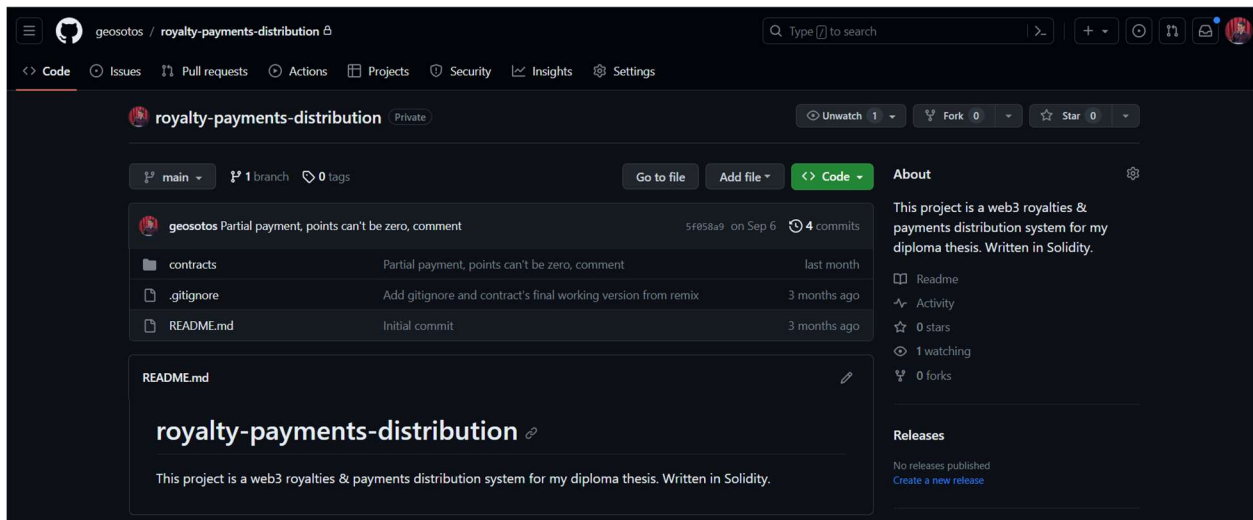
geosotos / royalty-payments-distribution

Type / to search

Code Issues Pull requests Actions Projects Security Insights Settings

royalty-payments-distribution Private

Unwatch 1 Fork 0 Star 0

main 1 branch 0 tags

Go to file Add file Code

geosotos Partial payment, points can't be zero, comment 5f058a9 on Sep 6 4 commits

| contracts | Partial payment, points can't be zero, comment | last month |
|---|---|---|
| .gitignore | Add gitignore and contract's final working version from remix | 3 months ago |
| README.md | Initial commit | 3 months ago |

README.md

royalty-payments-distribution

This project is a web3 royalties & payments distribution system for my diploma thesis. Written in Solidity.

About

This project is a web3 royalties & payments distribution system for my diploma thesis. Written in Solidity.

Readme
Activity
0 stars
1 watching
0 forks

Releases

No releases published
Create a new release